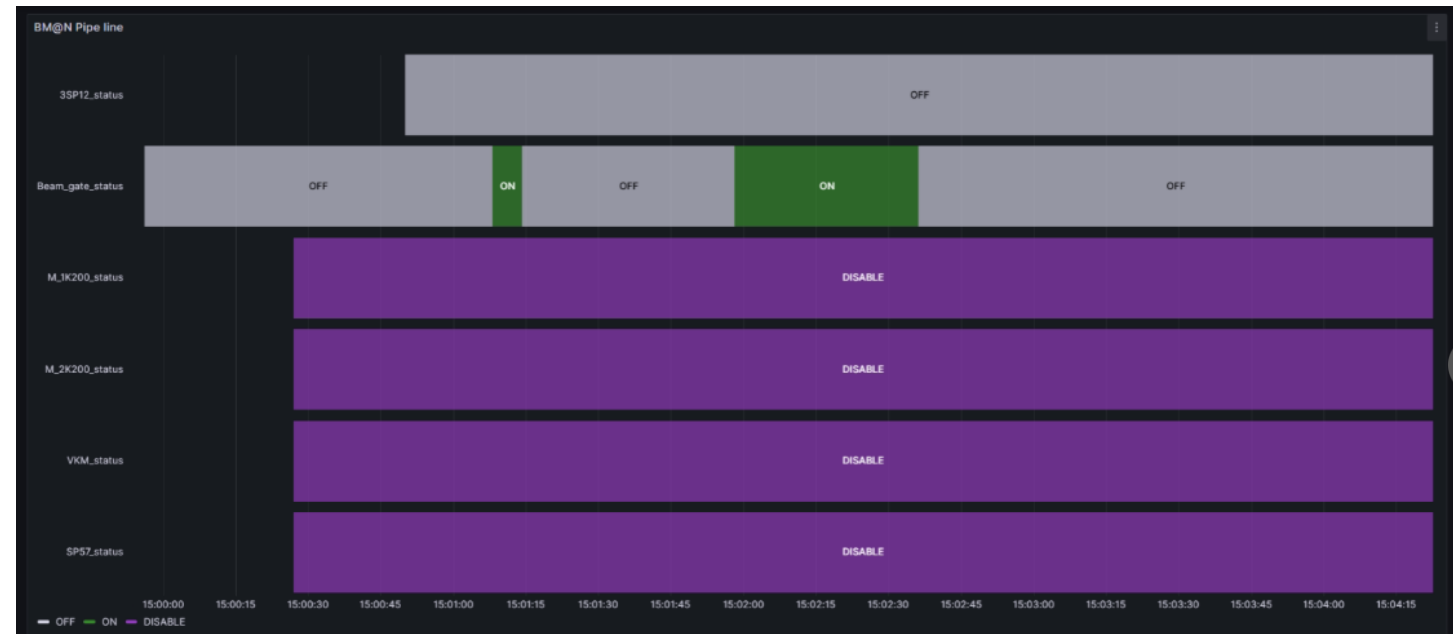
BM@N Pipe line

3SP12_status
OFF

Beam_gate_status
OFF
ON
OFF
ON
OFF

M_1K200_status
DISABLE

M_2K200_status
DISABLE

VKM_status
DISABLE

SP57_status
DISABLE

15:00:00 15:00:15 15:00:30 15:00:45 15:01:00 15:01:15 15:01:30 15:01:45 15:02:00 15:02:15 15:02:30 15:02:45 15:03:00 15:03:15 15:03:30 15:03:45 15:04:00 15:04:15

OFF ON DISABLE